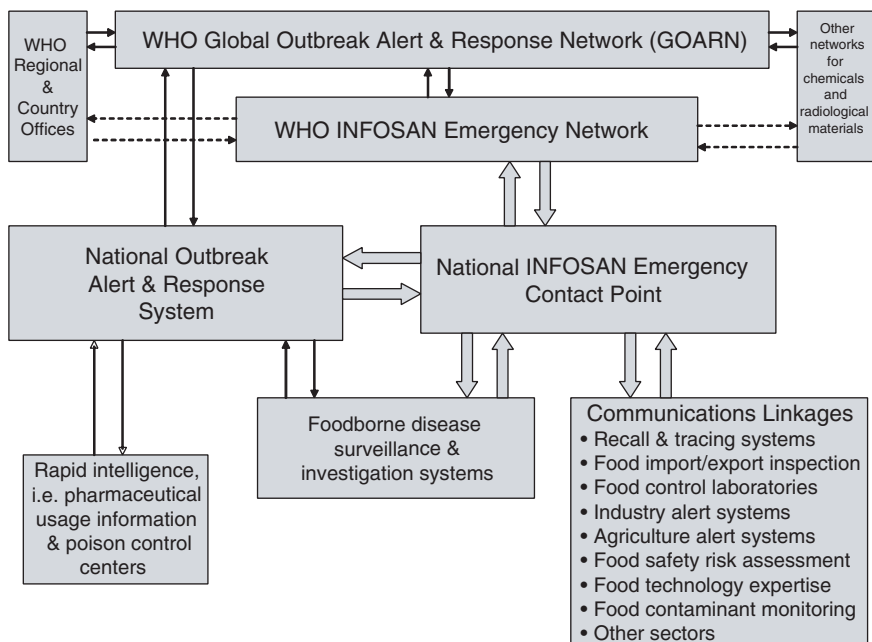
WHO Regional & Country Offices

WHO Global Outbreak Alert & Response Network (GOARN)

Other networks for chemicals and radiological materials

WHO INFOSAN Emergency Network

National Outbreak Alert & Response System

National INFOSAN Emergency Contact Point

Foodborne disease surveillance & investigation systems

Rapid intelligence, i.e. pharmaceutical usage information & poison control centers

Communications Linkages
• Recall & tracing systems
• Food import/export inspection
• Food control laboratories
• Industry alert systems
• Agriculture alert systems
• Food safety risk assessment
• Food technology expertise
• Food contaminant monitoring
• Other sectors